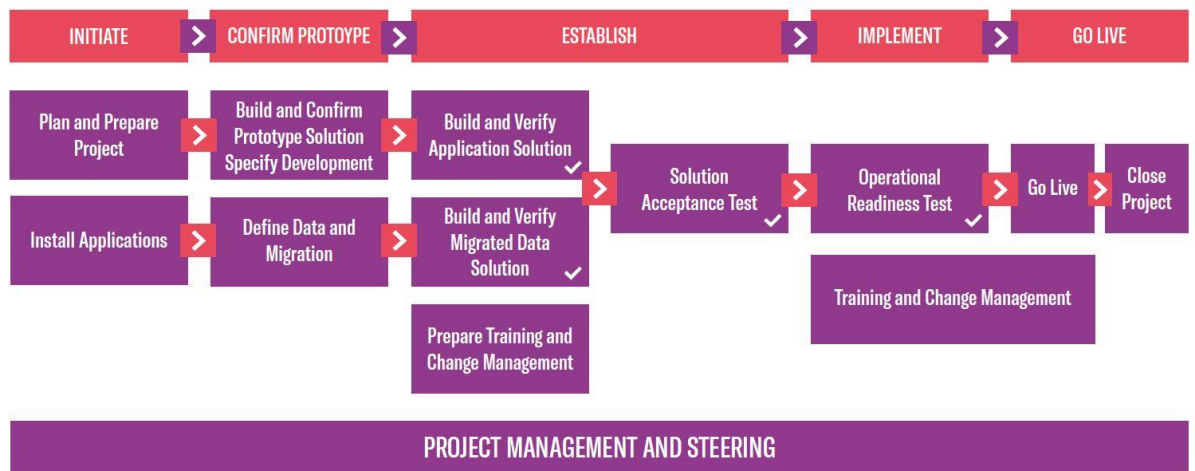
INITIATE
CONFIRM PROTOYPE
ESTABLISH
IMPLEMENT
GO LIVE

Plan and Prepare Project

Build and Confirm Prototype Solution Specify Development

Build and Verify Application Solution

Install Applications

Define Data and Migration

Build and Verify Migrated Data Solution

Solution Acceptance Test

Operational Readiness Test

Go Live

Close Project

Prepare Training and Change Management

Training and Change Management

PROJECT MANAGEMENT AND STEERING